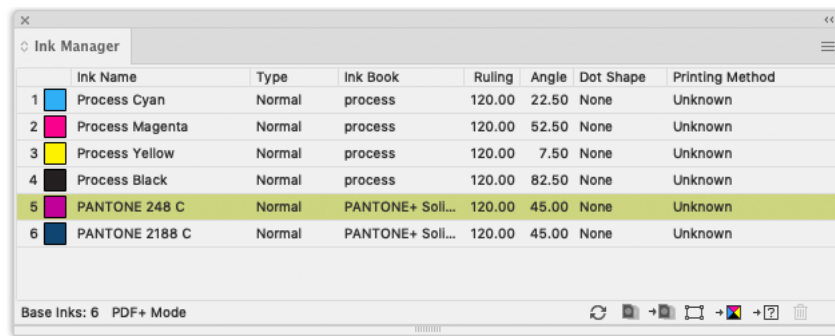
Ink Manager

| | Ink Name | Type | Ink Book | Ruling | Angle | Dot Shape | Printing Method |
|---|---|---|---|---|---|---|---|
| 1 | Process Cyan | Normal | process | 120.00 | 22.50 | None | Unknown |
| 2 | Process Magenta | Normal | process | 120.00 | 52.50 | None | Unknown |
| 3 | Process Yellow | Normal | process | 120.00 | 7.50 | None | Unknown |
| 4 | Process Black | Normal | process | 120.00 | 82.50 | None | Unknown |
| 5 | PANTONE 248 C | Normal | PANTONE+ Soli... | 120.00 | 45.00 | None | Unknown |
| 6 | PANTONE 2188 C | Normal | PANTONE+ Soli... | 120.00 | 45.00 | None | Unknown |

Base Inks: 6 PDF+ Mode